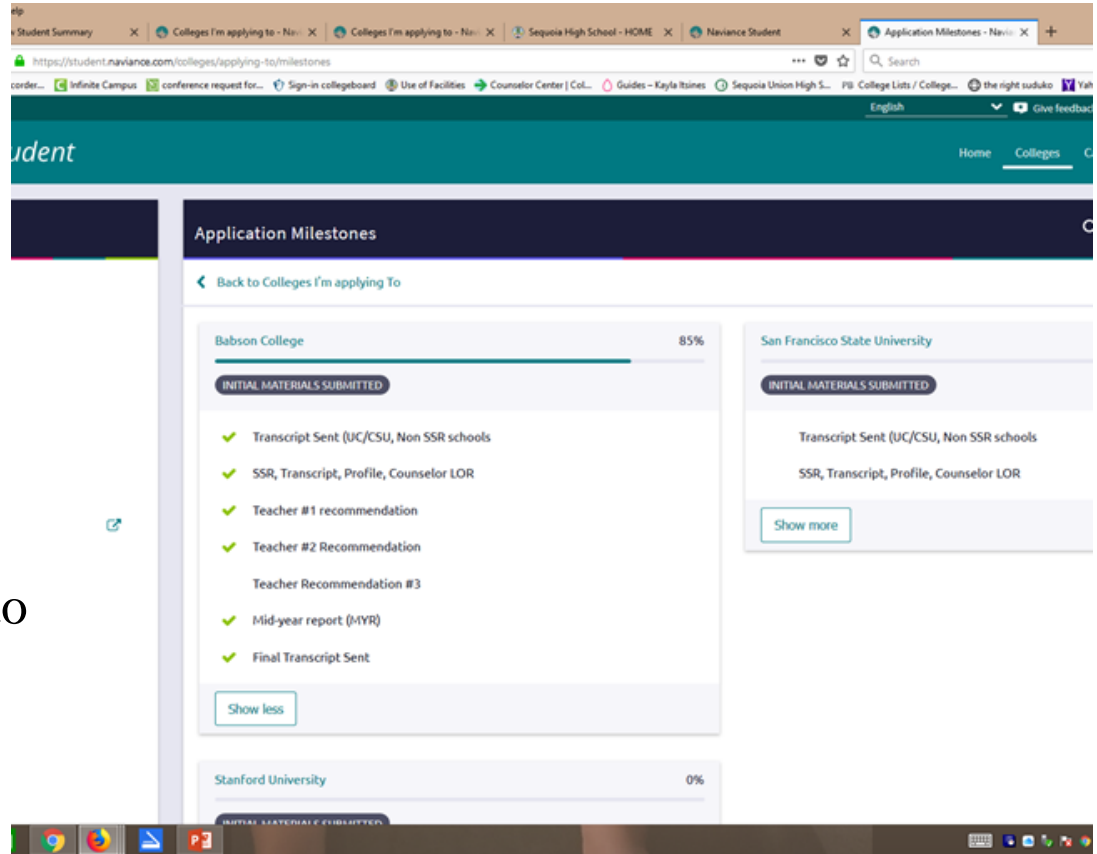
elp

Student Summary | Colleges I'm applying to - Navi | Colleges I'm applying to - Navi | Sequoia High School - HOME | Naviance Student | Application Milestones - Navia

https://student.naviance.com/colleges/applying-to/milestones

Search

corder... Infinite Campus conference request for... Sign-in collegeboard Use of Facilities Counselor Center | Col... Guides – Kayla Itsines Sequoia Union High S... College Lists / College... the right suduko Yah

English Give feedbac

udent

Home Colleges C

Application Milestones

Back to Colleges I'm applying To

Babson College 85%

INITIAL MATERIALS SUBMITTED

Transcript Sent (UC/CSU, Non SSR schools

SSR, Transcript, Profile, Counselor LOR

Teacher #1 recommendation

Teacher #2 Recommendation

Teacher Recommendation #3

Mid-year report (MYR)

Final Transcript Sent

Show less

San Francisco State University

INITIAL MATERIALS SUBMITTED

Transcript Sent (UC/CSU, Non SSR schools

SSR, Transcript, Profile, Counselor LOR

Show more

O

Stanford University 0%

INITIAL MATERIALS SUBMITTED